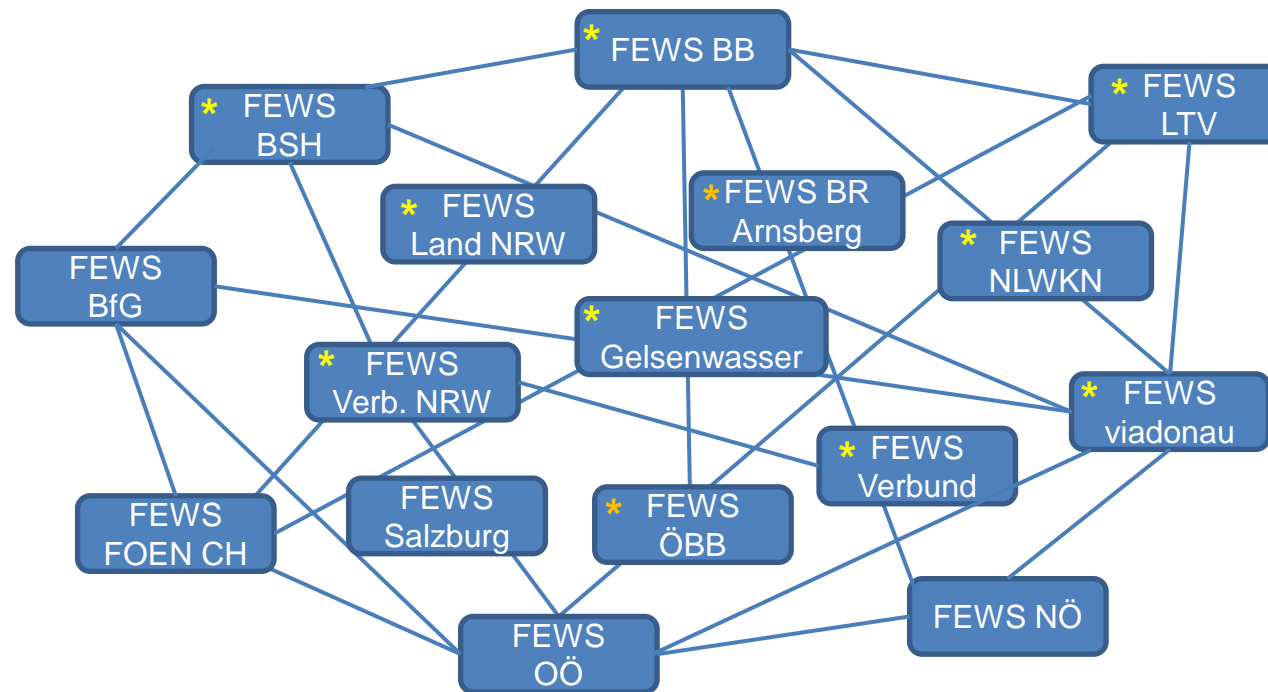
* FEWS BB

* FEWS BSH

* FEWS LTV

* FEWS BR Arnsberg

* FEWS Land NRW

* FEWS NLWKN

FEWS BfG

* FEWS Gelsenwasser

* FEWS Verb. NRW

* FEWS viadonau

* FEWS Verbund

FEWS FOEN CH

FEWS Salzburg

* FEWS ÖBB

FEWS NÖ

FEWS OÖ